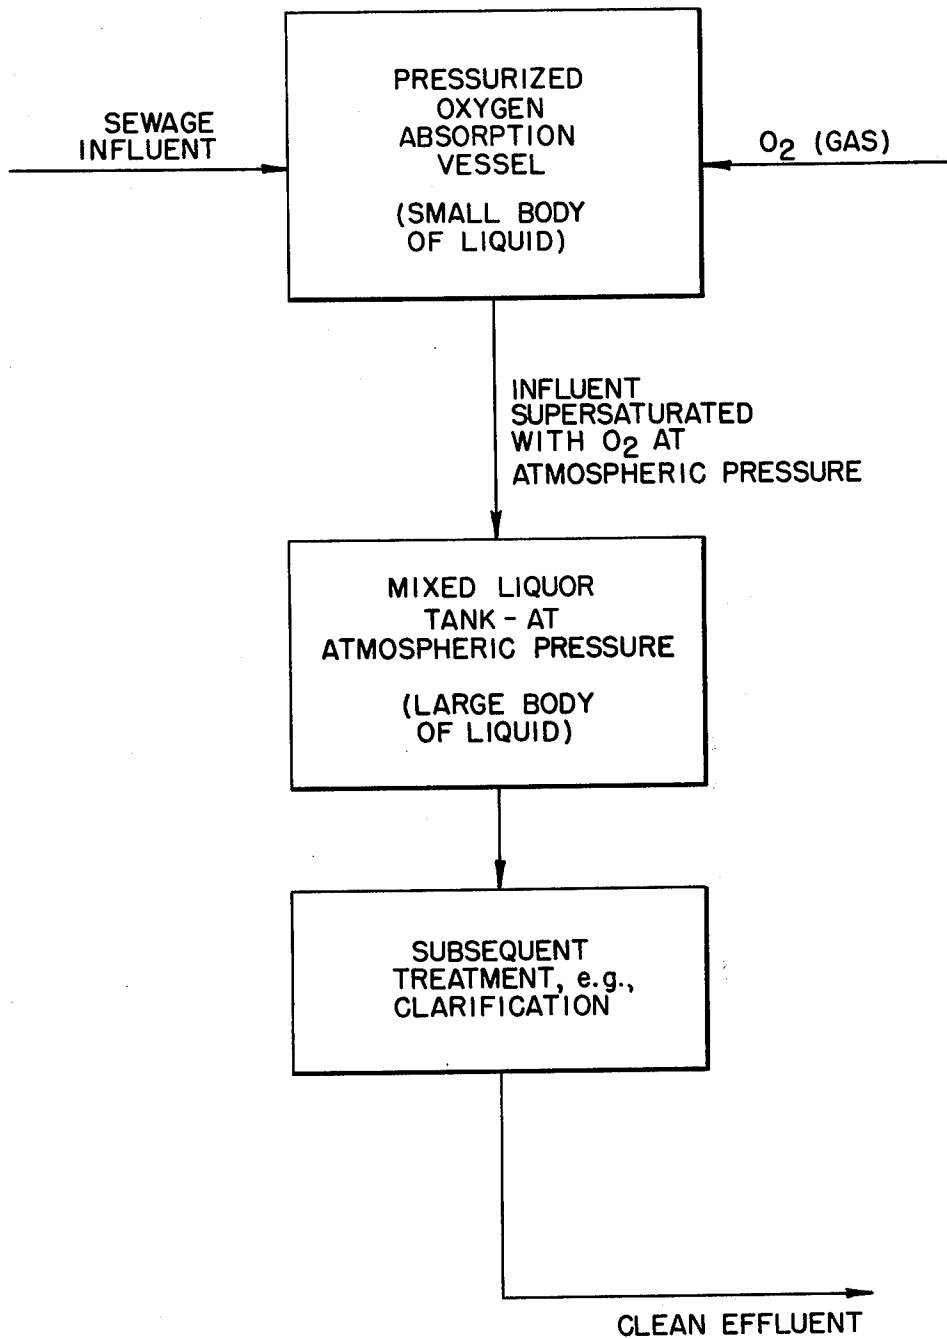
SEWAGE INFLUENT

PRESSURIZED OXYGEN ABSORPTION VESSEL

(SMALL BODY OF LIQUID)

$O_2$ (GAS)

INFLUENT SUPERSATURATED WITH $O_2$ AT ATMOSPHERIC PRESSURE

MIXED LIQUOR TANK - AT ATMOSPHERIC PRESSURE

(LARGE BODY OF LIQUID)

SUBSEQUENT TREATMENT, e.g., CLARIFICATION

CLEAN EFFLUENT